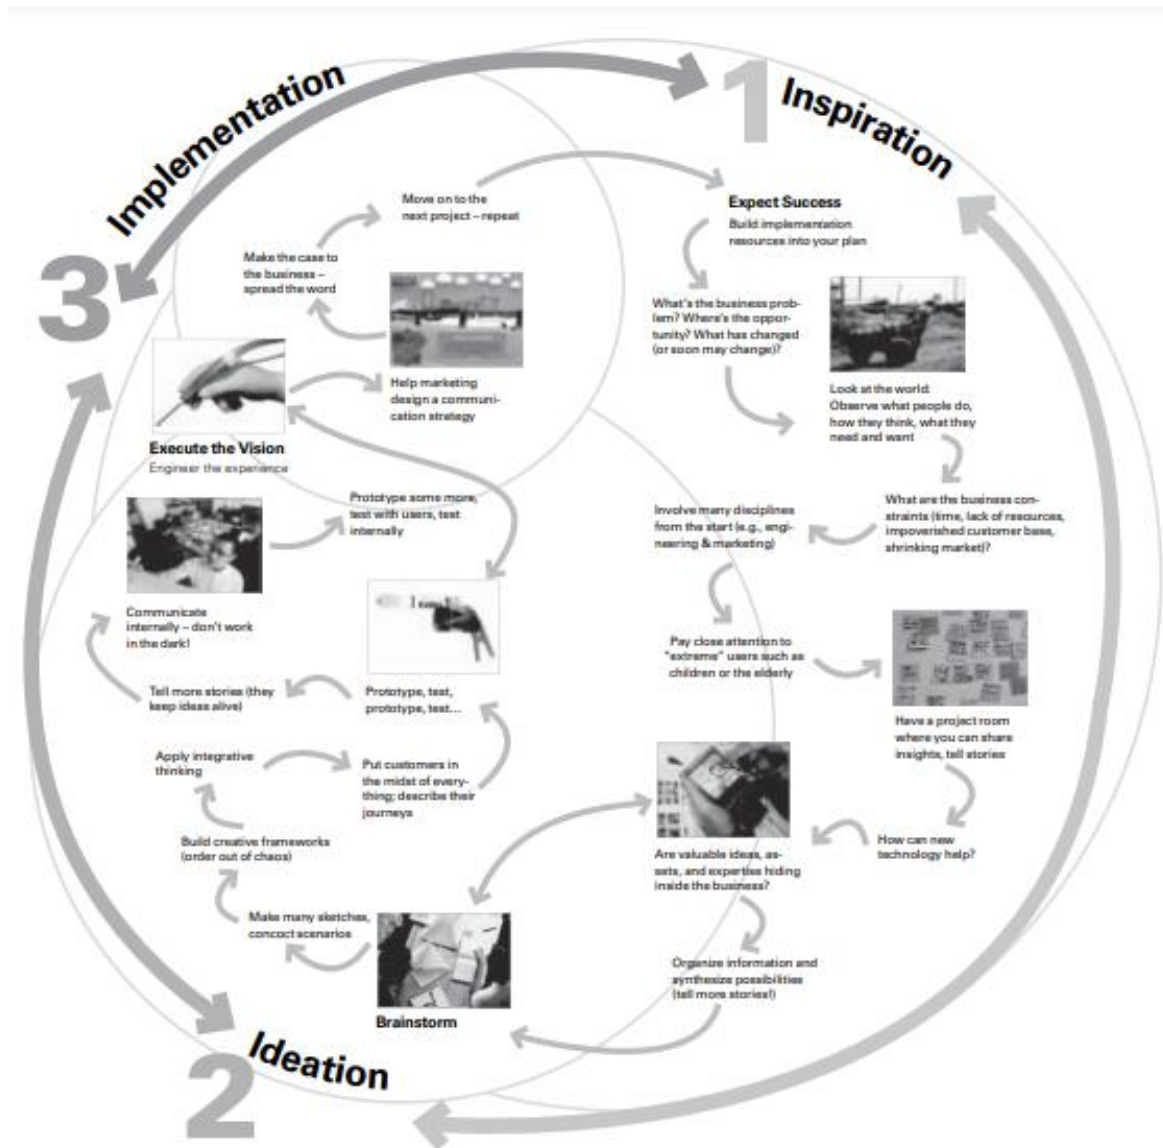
1 Inspiration

Expect Success
Build implementation resources into your plan

What's the business problem? Where's the opportunity? What has changed (or soon may change)?

Look at the world: Observe what people do, how they think, what they need and want

What are the business constraints (time, lack of resources, impoverished customer base, shrinking market)?

Involve many disciplines from the start (e.g., engineering & marketing)

Pay close attention to "extreme" users such as children or the elderly

Have a project room where you can share insights, tell stories

How can new technology help?

Are valuable ideas, assets, and expertise hiding inside the business?

Organize information and synthesize possibilities (tell more stories!)

2 Ideation

Brainstorm

Make many sketches, concoct scenarios

Build creative frameworks (order out of chaos)

Apply integrative thinking

Put customers in the midst of everything; describe their journeys

Prototype, test, prototype, test...

Tell more stories (they keep ideas alive)

Communicate internally – don't work in the dark!

Prototype some more, test with users, test internally

3 Implementation

Execute the Vision
Engineer the experience

Help marketing design a communication strategy

Make the case to the business – spread the word

Move on to the next project – repeat